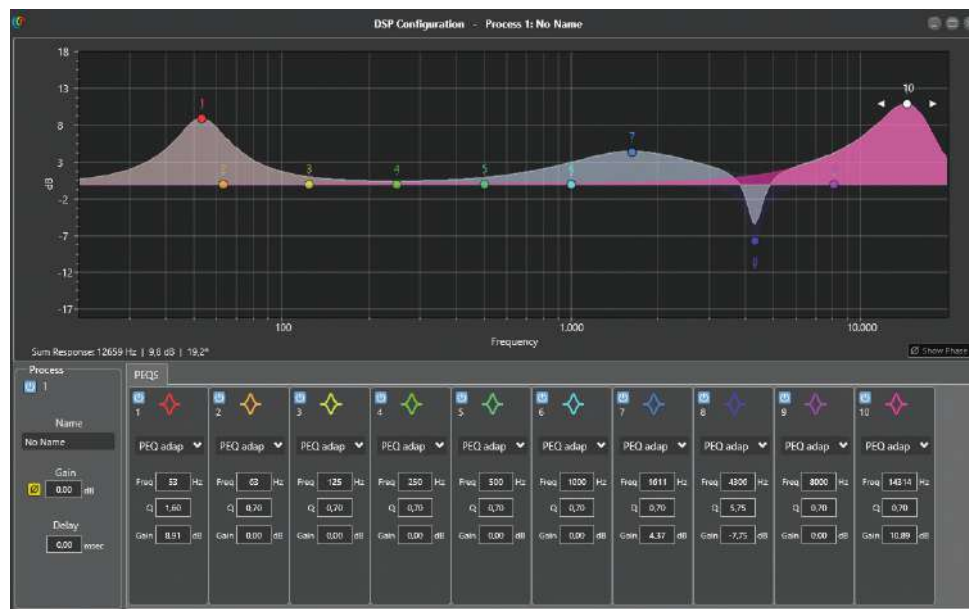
DSP Configuration - Process 1: No Name

18
13
8
3
-2
-7
-12
-17
dB

1 2 3 4 5 6 7 8 9 10

100
1,000
10,000
Frequency

Sum Response: 12659 Hz | 9,8 dB | 19,2°

Show Phase

Process
1

Name
No Name

Gain
0,00 dB

Delay
0,00 msec

PEQS

| 1 | 2 | 3 | 4 | 5 | 6 | 7 | 8 | 9 | 10 |
|---|---|---|---|---|---|---|---|---|---|
| PEQ adap | PEQ adap | PEQ adap | PEQ adap | PEQ adap | PEQ adap | PEQ adap | PEQ adap | PEQ adap | PEQ adap |
| Freq 53 Hz | Freq 63 Hz | Freq 125 Hz | Freq 250 Hz | Freq 500 Hz | Freq 1000 Hz | Freq 1611 Hz | Freq 4300 Hz | Freq 8000 Hz | Freq 14314 Hz |
| Q 1,60 | Q 0,70 | Q 0,70 | Q 0,70 | Q 0,70 | Q 0,70 | Q 0,70 | Q 5,75 | Q 0,70 | Q 0,70 |
| Gain 8,91 dB | Gain 0,00 dB | Gain 0,00 dB | Gain 0,00 dB | Gain 0,00 dB | Gain 0,00 dB | Gain 4,37 dB | Gain -7,75 dB | Gain 0,00 dB | Gain 10,89 dB |